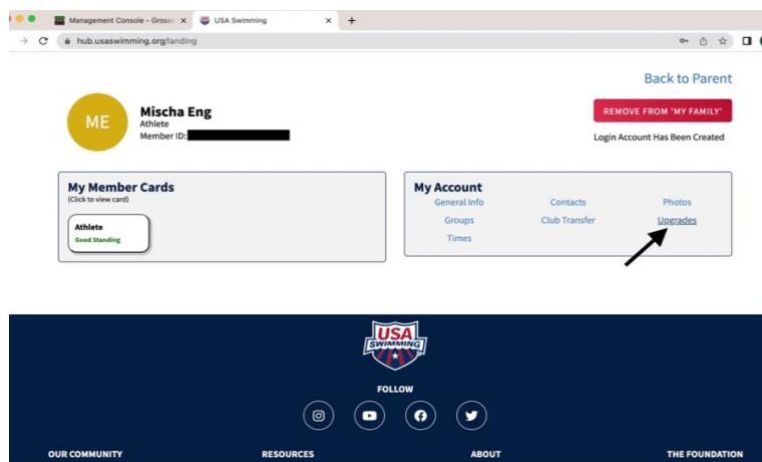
Management Console – Grosse ×
USA Swimming ×
+
hub.usaswimming.org/landing

Back to Parent

ME
Mischa Eng
Athlete
Member ID:

REMOVE FROM 'MY FAMILY'
Login Account Has Been Created

My Member Cards
(Click to view card)

Athlete
Good Standing

My Account
General Info
Contacts
Photos
Groups
Club Transfer
Upgrades
Times

USA SWIMMING

FOLLOW

OUR COMMUNITY
RESOURCES
ABOUT
THE FOUNDATION